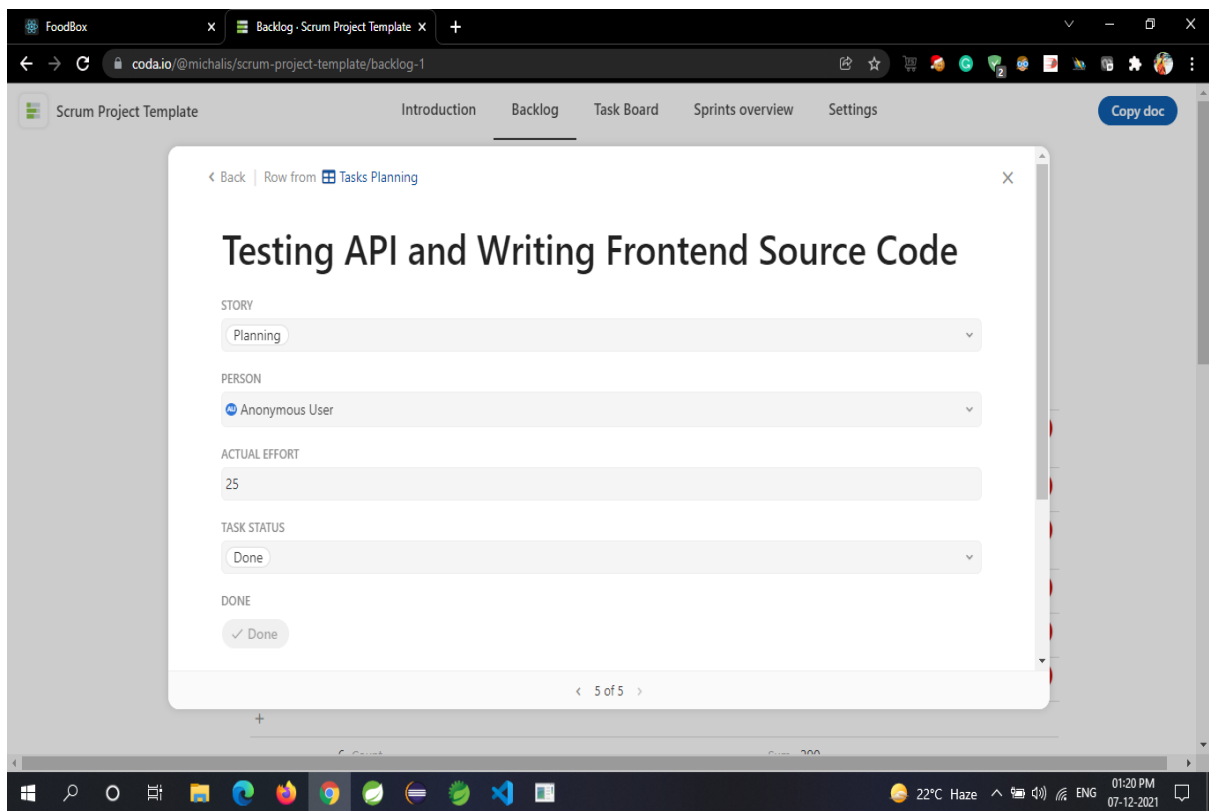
FoodBox
Backlog · Scrum Project Template
coda.io/@michalis/scrum-project-template/backlog-1

Scrum Project Template
Introduction
Backlog
Task Board
Sprints overview
Settings
Copy doc

‹ Back | Row from Tasks Planning

Testing API and Writing Frontend Source Code

STORY
Planning

PERSON
Anonymous User

ACTUAL EFFORT
25

TASK STATUS
Done

DONE
✓ Done

‹ 5 of 5 ›

+

6 Count
Sum 200

22°C Haze
ENG
01:20 PM
07-12-2021